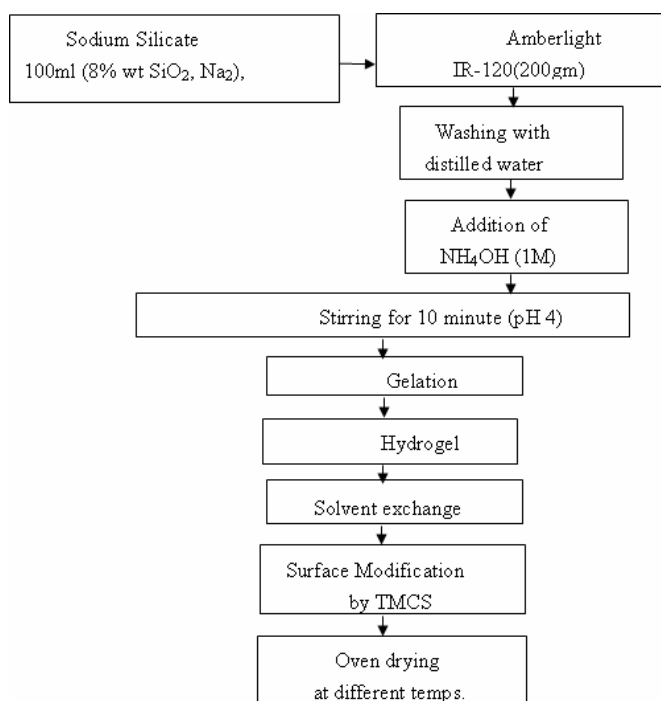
Sodium Silicate 100ml (8% wt $SiO_2$, $Na_2$),

Amberlight IR-120(200gm)

Washing with distilled water

Addition of $NH_4OH$ (1M)

Stirring for 10 minute (pH 4)

Gelation

Hydrogel

Solvent exchange

Surface Modification by TMCS

Oven drying at different temps.